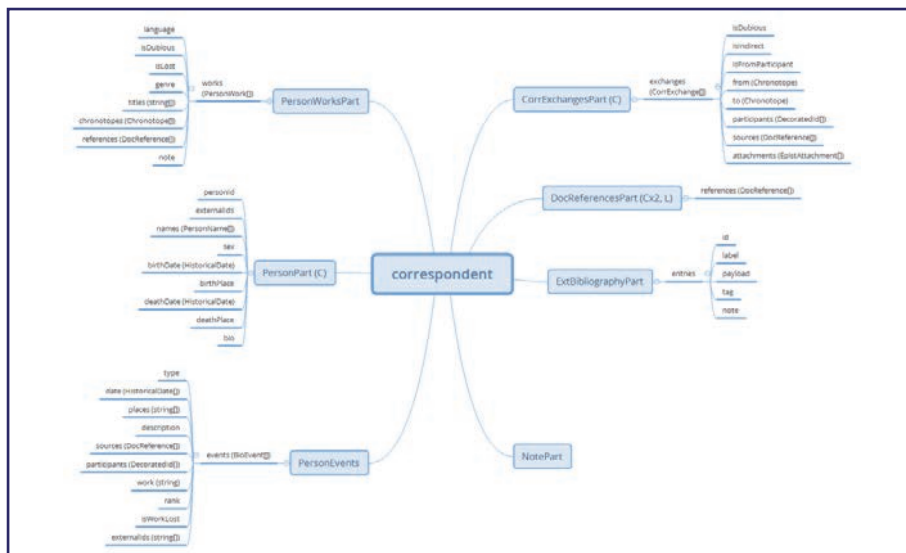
correspondent

PersonWorksPart
works (PersonWork[])
language
isDubious
isLost
genre
titles (string[])
chronotopes (Chronotope[])
references (DocReference[])
note

PersonPart (C)
personId
externalIds
names (PersonName[])
sex
birthDate (HistoricalDate)
birthPlace
deathDate (HistoricalDate)
deathPlace
bio

PersonEvents
events (BioEvent[])
type
date (HistoricalDate[])
places (string[])
description
sources (DocReference[])
participants (DecoratedId[])
work (string)
rank
isWorkLost
externalIds (string[])

CorrExchangesPart (C)
exchanges (CorrExchange[])
isDubious
isIndirect
isFromParticipant
from (Chronotope)
to (Chronotope)
participants (DecoratedId[])
sources (DocReference[])
attachments (EpistAttachment[])

DocReferencesPart (Cx2, L)
references (DocReference[])

ExtBibliographyPart
entries
id
label
payload
tag
note

NotePart